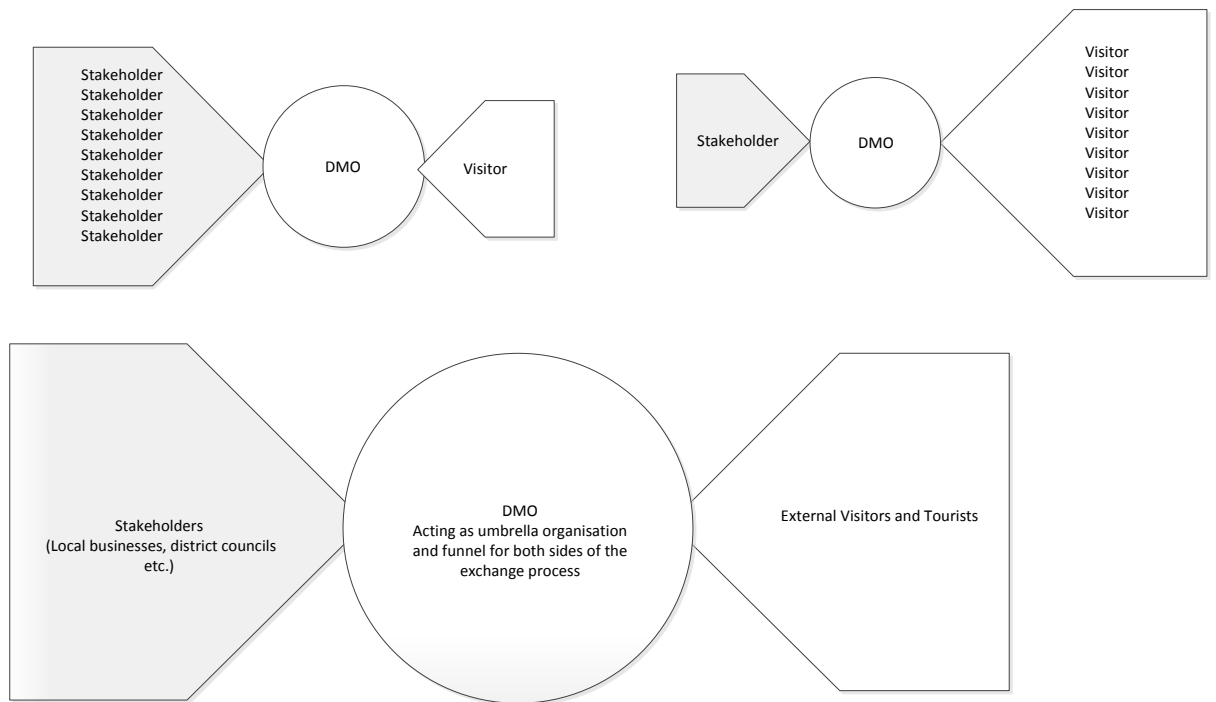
Stakeholder
Stakeholder
Stakeholder
Stakeholder
Stakeholder
Stakeholder
Stakeholder
Stakeholder
Stakeholder

DMO

Visitor

Stakeholder

DMO

Visitor
Visitor
Visitor
Visitor
Visitor
Visitor
Visitor
Visitor
Visitor

Stakeholders (Local businesses, district councils etc.)

DMO
Acting as umbrella organisation and funnel for both sides of the exchange process

External Visitors and Tourists